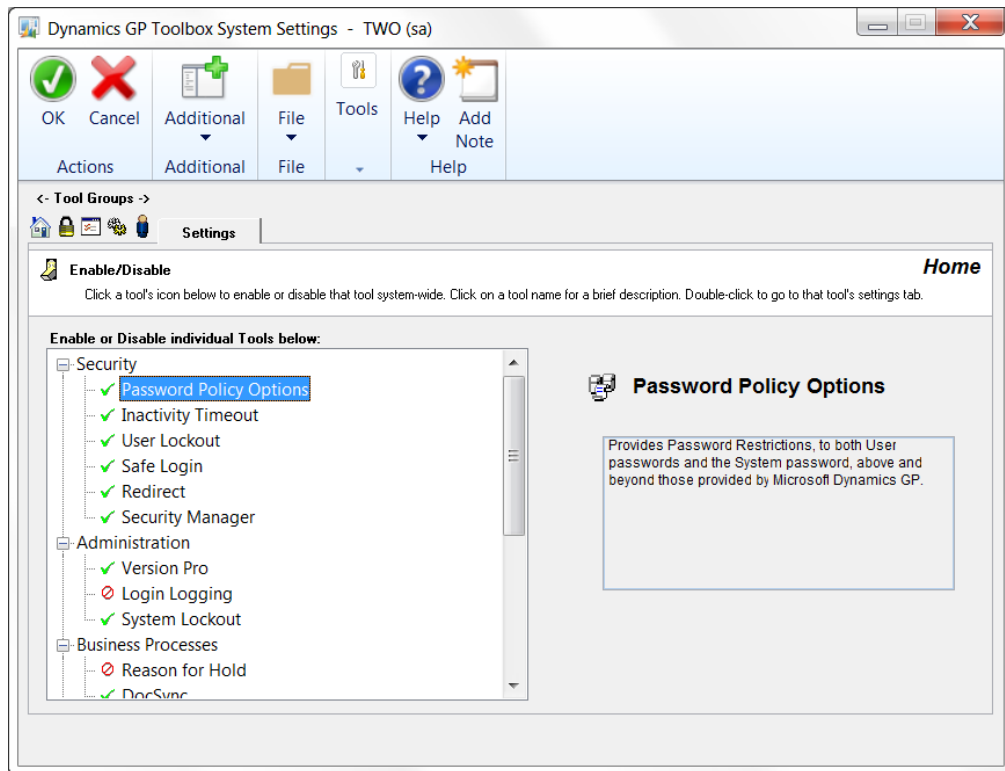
Dynamics GP Toolbox System Settings - TWO (sa)

OK Cancel
Actions

Additional
Additional

File
File

Tools

Help Add Note
Help

<- Tool Groups ->

Settings

Enable/Disable

Home

Click a tool's icon below to enable or disable that tool system-wide. Click on a tool name for a brief description. Double-click to go to that tool's settings tab.

Enable or Disable individual Tools below:

Security
Password Policy Options
Inactivity Timeout
User Lockout
Safe Login
Redirect
Security Manager
Administration
Version Pro
Login Logging
System Lockout
Business Processes
Reason for Hold
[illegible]

Password Policy Options

Provides Password Restrictions, to both User passwords and the System password, above and beyond those provided by Microsoft Dynamics GP.